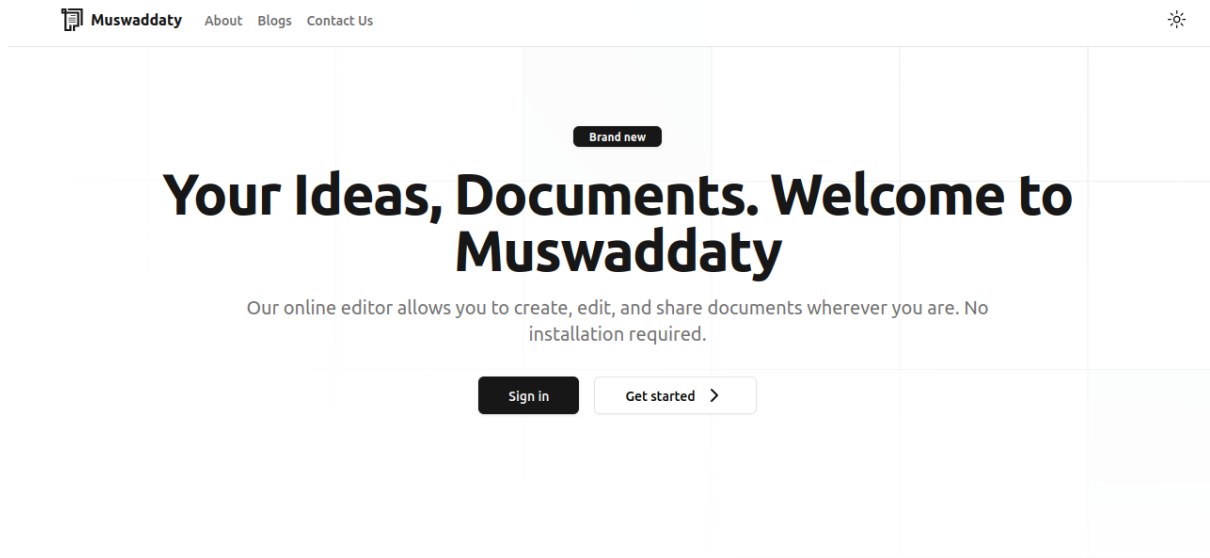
Muswaddaty About Blogs Contact Us

Brand new

Your Ideas, Documents. Welcome to Muswaddaty

Our online editor allows you to create, edit, and share documents wherever you are. No installation required.

Sign in

Get started >